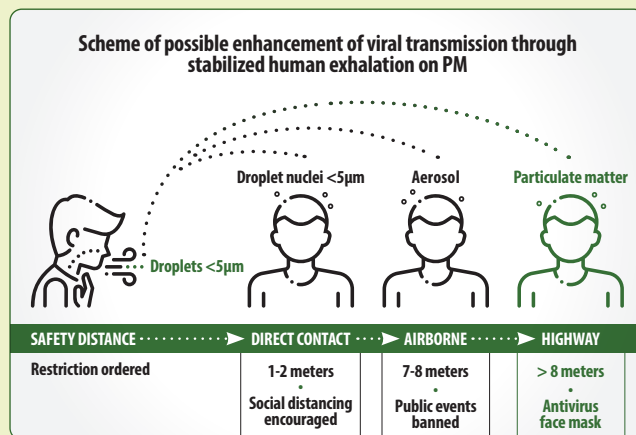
Scheme of possible enhancement of viral transmission through stabilized human exhalation on PM

Droplets <5µm

Droplet nuclei <5µm

Aerosol

Particulate matter

SAFETY DISTANCE

DIRECT CONTACT

AIRBORNE

HIGHWAY

Restriction ordered

1-2 meters
•
Social distancing encouraged

7-8 meters
•
Public events banned

> 8 meters
•
Antivirus face mask